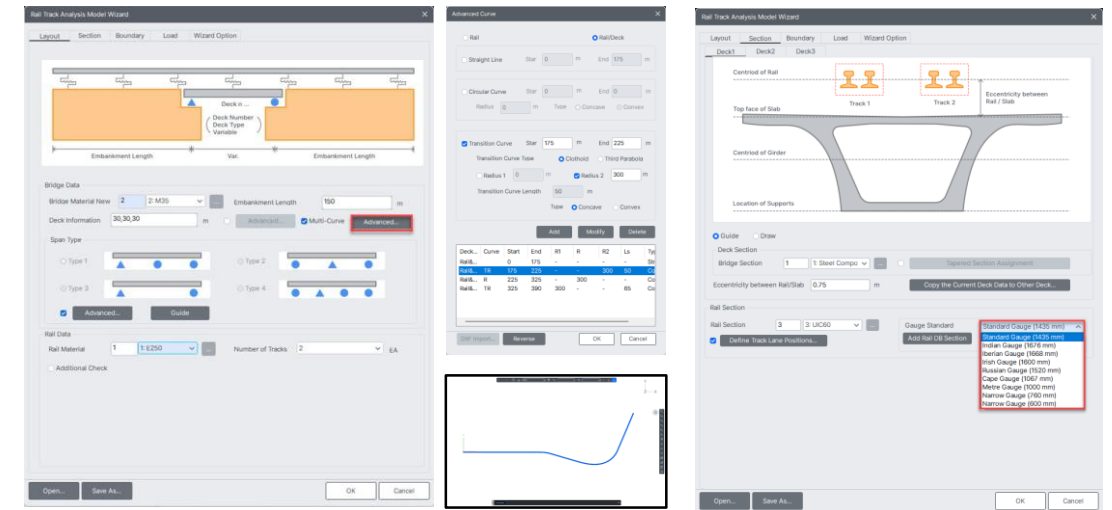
Rail Track Analysis Model Wizard

Layout | Section | Boundary | Load | Wizard Option

Deck n ...

Deck Number
Deck Type
Variable

Embankment Length | Var. | Embankment Length

Bridge Data

Bridge Material New 2 2: M35 ... Embankment Length 150 m

Deck Information 30,30,30 m Advanced... Multi-Curve Advanced...

Span Type

Type 1 Type 2

Type 3 Type 4

Advanced... Guide

Rail Data

Rail Material 1 1: E250 ... Number of Tracks 2 EA

Additional Check

Open... Save As... OK Cancel

Advanced Curve

Rail Rail/Deck

Straight Line Star 0 m End 175 m

Circular Curve Star 0 m End 0 m
Radius 0 m Type Concave Convex

Transition Curve Star 175 m End 225 m
Transition Curve Type Clothoid Third Parabola
Radius 1 0 m Radius 2 300 m
Transition Curve Length 50 m
Type Concave Convex

Add Modify Delete

| Deck... | Curve | Start | End | R1 | R | R2 | Ls | Ty |
|---|---|---|---|---|---|---|---|---|
| Rail&... | S | 0 | 175 | - | - | - | - | Str |
| Rail&... | TR | 175 | 225 | - | - | 300 | 50 | Co |
| Rail&... | R | 225 | 325 | - | 300 | - | - | Co |
| Rail&... | TR | 325 | 390 | 300 | - | - | 65 | Co |

DXF Import Reverse OK Cancel

Rail Track Analysis Model Wizard

Layout | Section | Boundary | Load | Wizard Option

Deck1 | Deck2 | Deck3

Centroid of Rail
Track 1 Track 2
Eccentricity between Rail / Slab
Top face of Slab
Centroid of Girder
Location of Supports

Guide Draw

Deck Section

Bridge Section 1 1: Steel Compo ... Tapered Section Assignment

Eccentricity between Rail/Slab 0.75 m Copy the Current Deck Data to Other Deck...

Rail Section

Rail Section 3 3: UIC60 ... Gauge Standard Standard Gauge (1435 mm)

Define Track Lane Positions... Add Rail DB Section

Standard Gauge (1435 mm)
Indian Gauge (1676 mm)
Iberian Gauge (1668 mm)
Irish Gauge (1600 mm)
Russian Gauge (1520 mm)
Cape Gauge (1067 mm)
Metre Gauge (1000 mm)
Narrow Gauge (760 mm)
Narrow Gauge (600 mm)

Open... Save As... OK Cancel